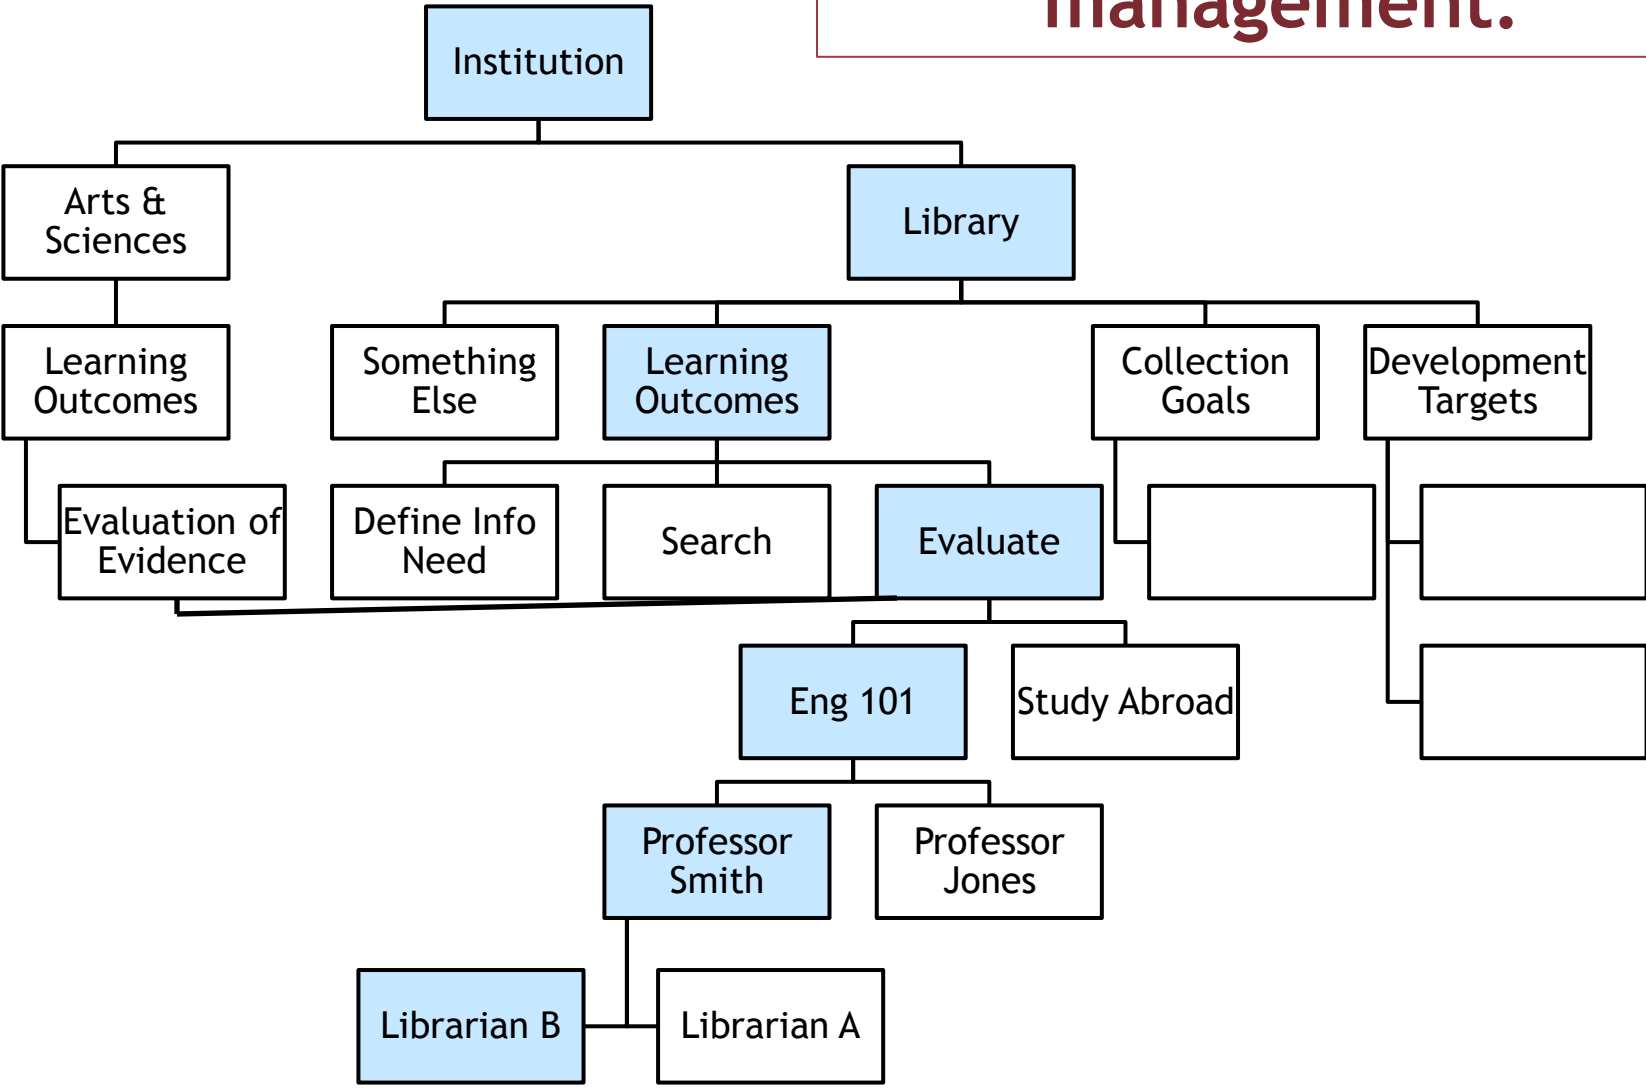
management.

Institution

Arts & Sciences

Library

Learning Outcomes

Something Else

Learning Outcomes

Collection Goals

Development Targets

Evaluation of Evidence

Define Info Need

Search

Evaluate

Eng 101

Study Abroad

Professor Smith

Professor Jones

Librarian B

Librarian A